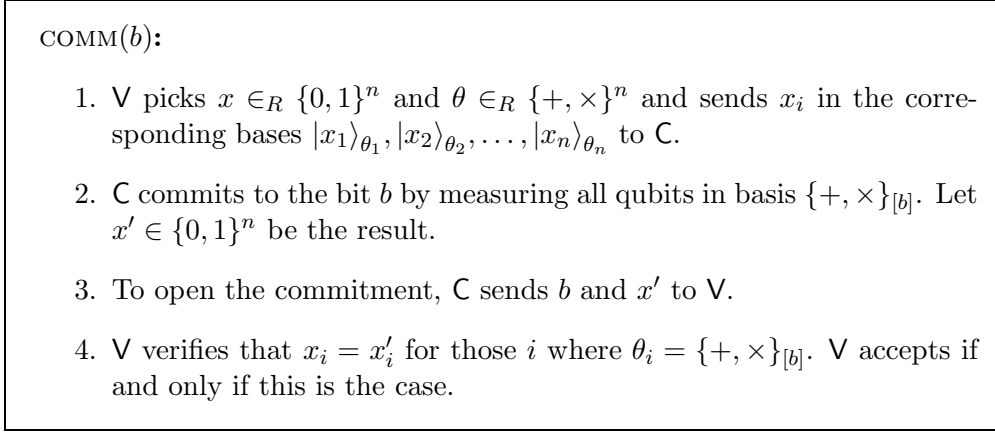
COMM$(b)$:

1. V picks $x \in_R \{0,1\}^n$ and $\theta \in_R \{+,\times\}^n$ and sends $x_i$ in the corresponding bases $|x_1\rangle_{\theta_1}, |x_2\rangle_{\theta_2}, \ldots, |x_n\rangle_{\theta_n}$ to C.

2. C commits to the bit $b$ by measuring all qubits in basis $\{+,\times\}_{[b]}$. Let $x' \in \{0,1\}^n$ be the result.

3. To open the commitment, C sends $b$ and $x'$ to V.

4. V verifies that $x_i = x'_i$ for those $i$ where $\theta_i = \{+,\times\}_{[b]}$. V accepts if and only if this is the case.